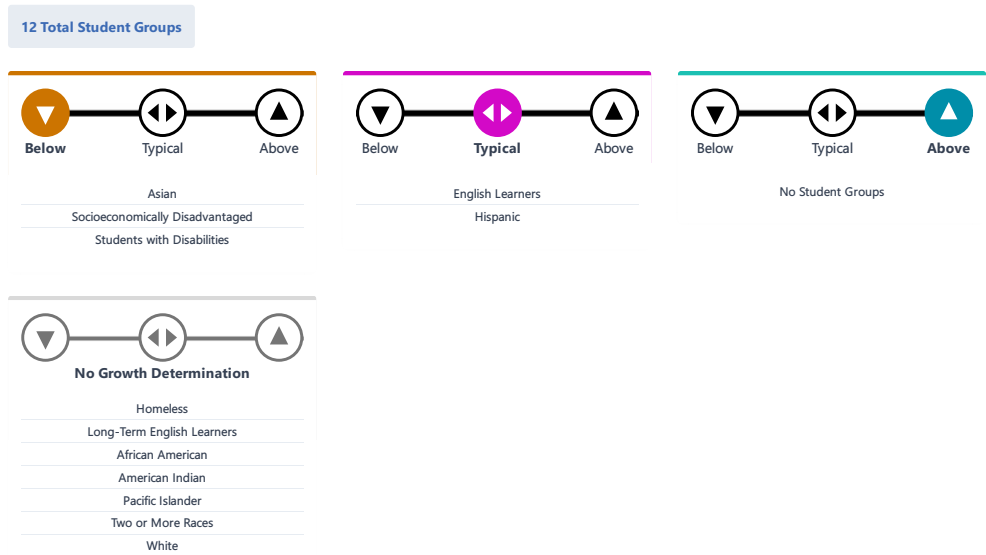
12 Total Student Groups

Below Typical Above

Asian
Socioeconomically Disadvantaged
Students with Disabilities

Below Typical Above

English Learners
Hispanic

Below Typical Above

No Student Groups

No Growth Determination

Homeless
Long-Term English Learners
African American
American Indian
Pacific Islander
Two or More Races
White